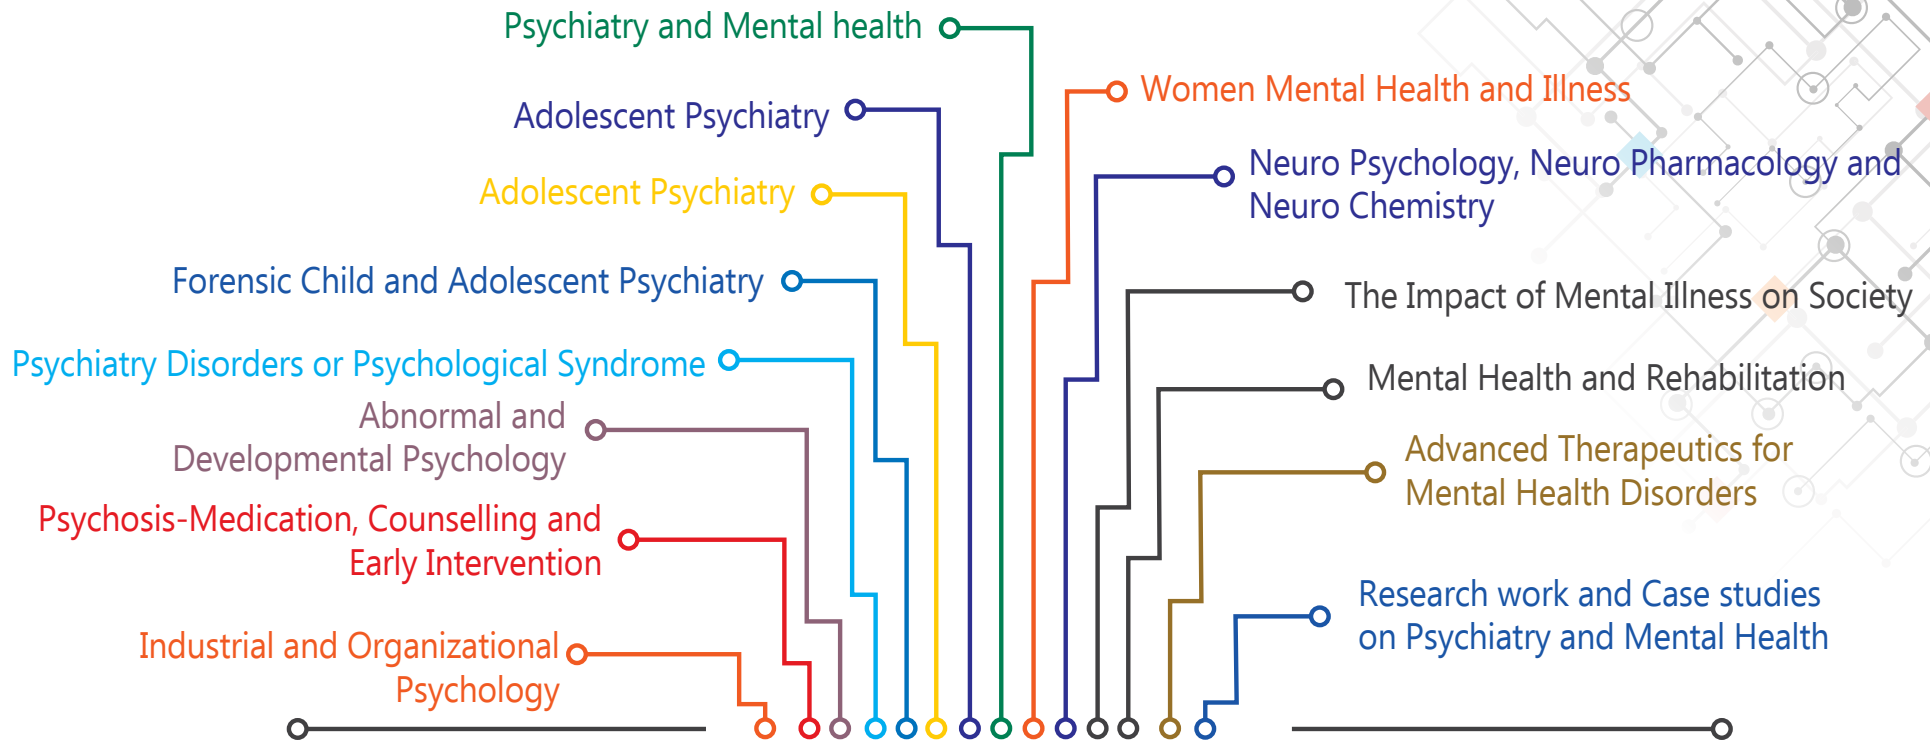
Psychiatry and Mental health

Adolescent Psychiatry

Adolescent Psychiatry

Forensic Child and Adolescent Psychiatry

Psychiatry Disorders or Psychological Syndrome

Abnormal and Developmental Psychology

Psychosis-Medication, Counselling and Early Intervention

Industrial and Organizational Psychology

Women Mental Health and Illness

Neuro Psychology, Neuro Pharmacology and Neuro Chemistry

The Impact of Mental Illness on Society

Mental Health and Rehabilitation

Advanced Therapeutics for Mental Health Disorders

Research work and Case studies on Psychiatry and Mental Health